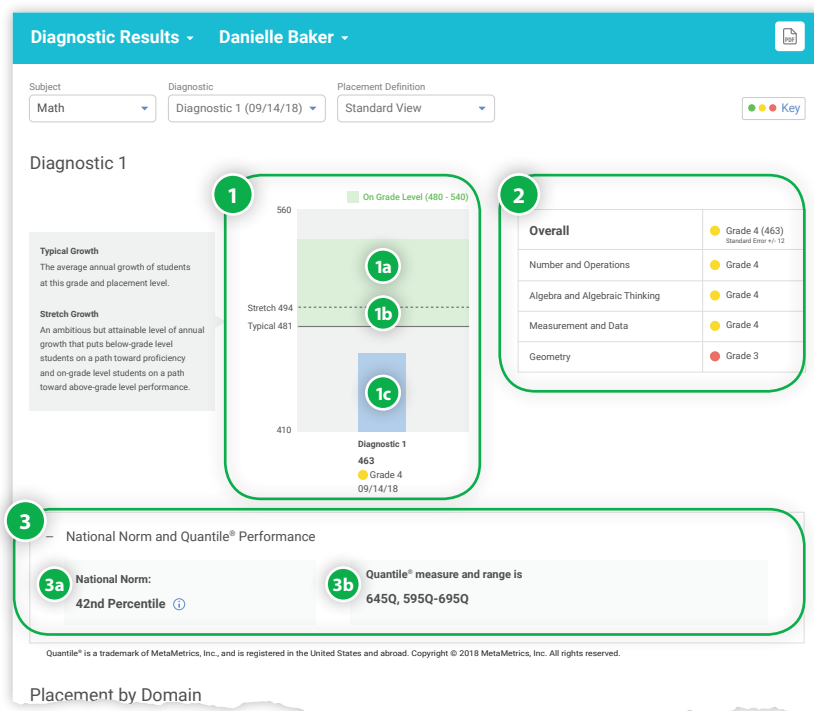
Diagnostic Results ▾ Danielle Baker ▾

PDF

Subject
Math

Diagnostic
Diagnostic 1 (09/14/18)

Placement Definition
Standard View

Key

Diagnostic 1

1

On Grade Level (480 - 540)

560

1a

Stretch 494

1b

Typical 481

1c

410

Diagnostic 1
463
Grade 4
09/14/18

Typical Growth
The average annual growth of students at this grade and placement level.

Stretch Growth
An ambitious but attainable level of annual growth that puts below-grade level students on a path toward proficiency and on-grade level students on a path toward above-grade level performance.

2

| Overall | Grade 4 (463) Standard Error +/- 12 |
|---|---|
| Number and Operations | Grade 4 |
| Algebra and Algebraic Thinking | Grade 4 |
| Measurement and Data | Grade 4 |
| Geometry | Grade 3 |

3

– National Norm and Quantile® Performance

3a National Norm:
42nd Percentile

3b Quantile® measure and range is
645Q, 595Q-695Q

Quantile® is a trademark of MetaMetrics, Inc., and is registered in the United States and abroad. Copyright © 2018 MetaMetrics, Inc. All rights reserved.

Placement by Domain